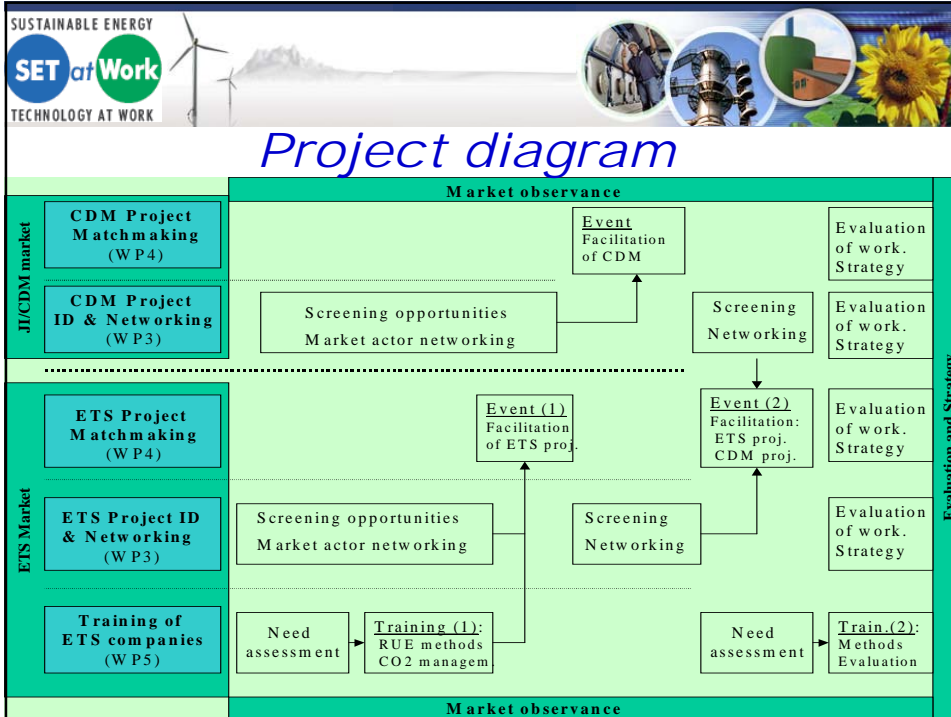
SUSTAINABLE ENERGY
SET at Work
TECHNOLOGY AT WORK

Project diagram

Market observance

JI/CDM market

CDM Project Matchmaking (WP4)

Event
Facilitation of CDM

Evaluation of work. Strategy

CDM Project ID & Networking (WP3)

Screening opportunities
Market actor networking

Screening
Networking

Evaluation of work. Strategy

ETS Market

ETS Project Matchmaking (WP4)

Event (1)
Facilitation of ETS proj.

Event (2)
Facilitation: ETS proj. CDM proj.

Evaluation of work. Strategy

ETS Project ID & Networking (WP3)

Screening opportunities
Market actor networking

Screening
Networking

Evaluation of work. Strategy

Training of ETS companies (WP5)

Need assessment

Training (1):
RUE methods
CO2 managem.

Need assessment

Train.(2):
Methods
Evaluation

Evaluation and Strategy

Market observance